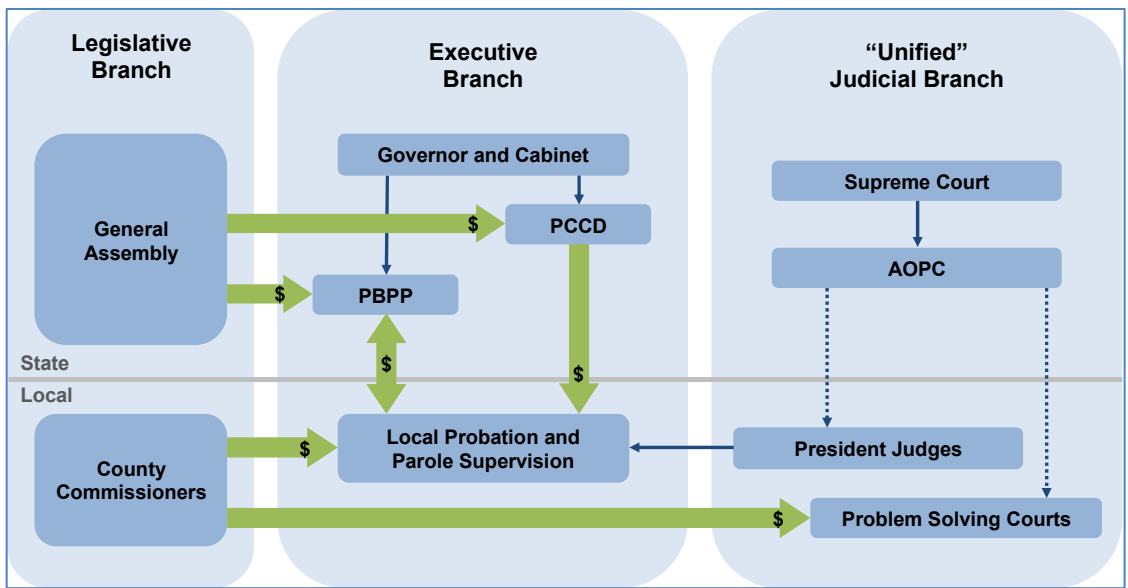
Legislative Branch

Executive Branch

"Unified" Judicial Branch

Governor and Cabinet

Supreme Court

General Assembly

$

PCCD

AOPC

$

PBPP

$

$

State

Local

County Commissioners

$

Local Probation and Parole Supervision

President Judges

$

Problem Solving Courts